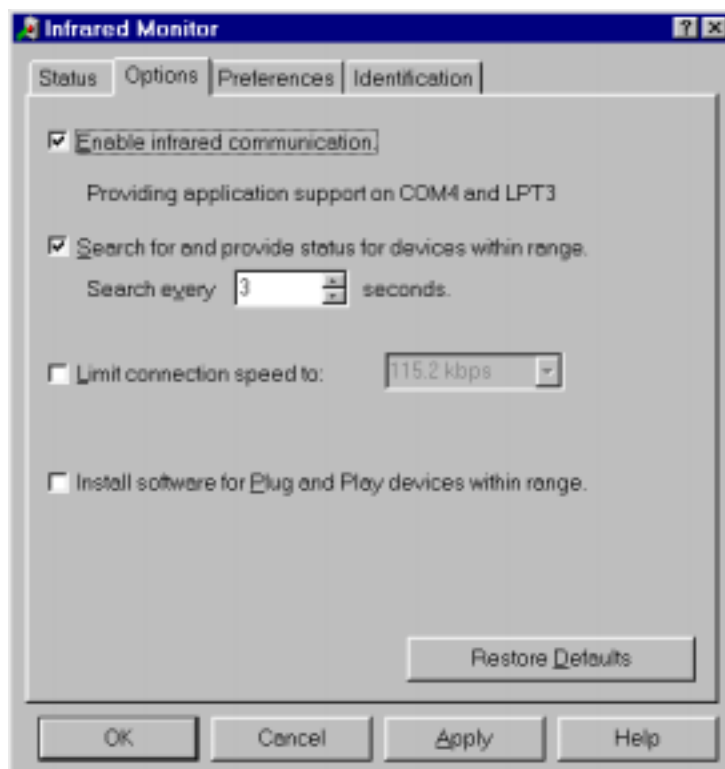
Infrared Monitor

? X

Status

Options

Preferences

Identification

☑ Enable infrared communication.

Providing application support on COM4 and LPT3

☑ Search for and provide status for devices within range.

Search every 3 seconds.

☐ Limit connection speed to: 115.2 kbps

☐ Install software for Plug and Play devices within range.

Restore Defaults

OK

Cancel

Apply

Help